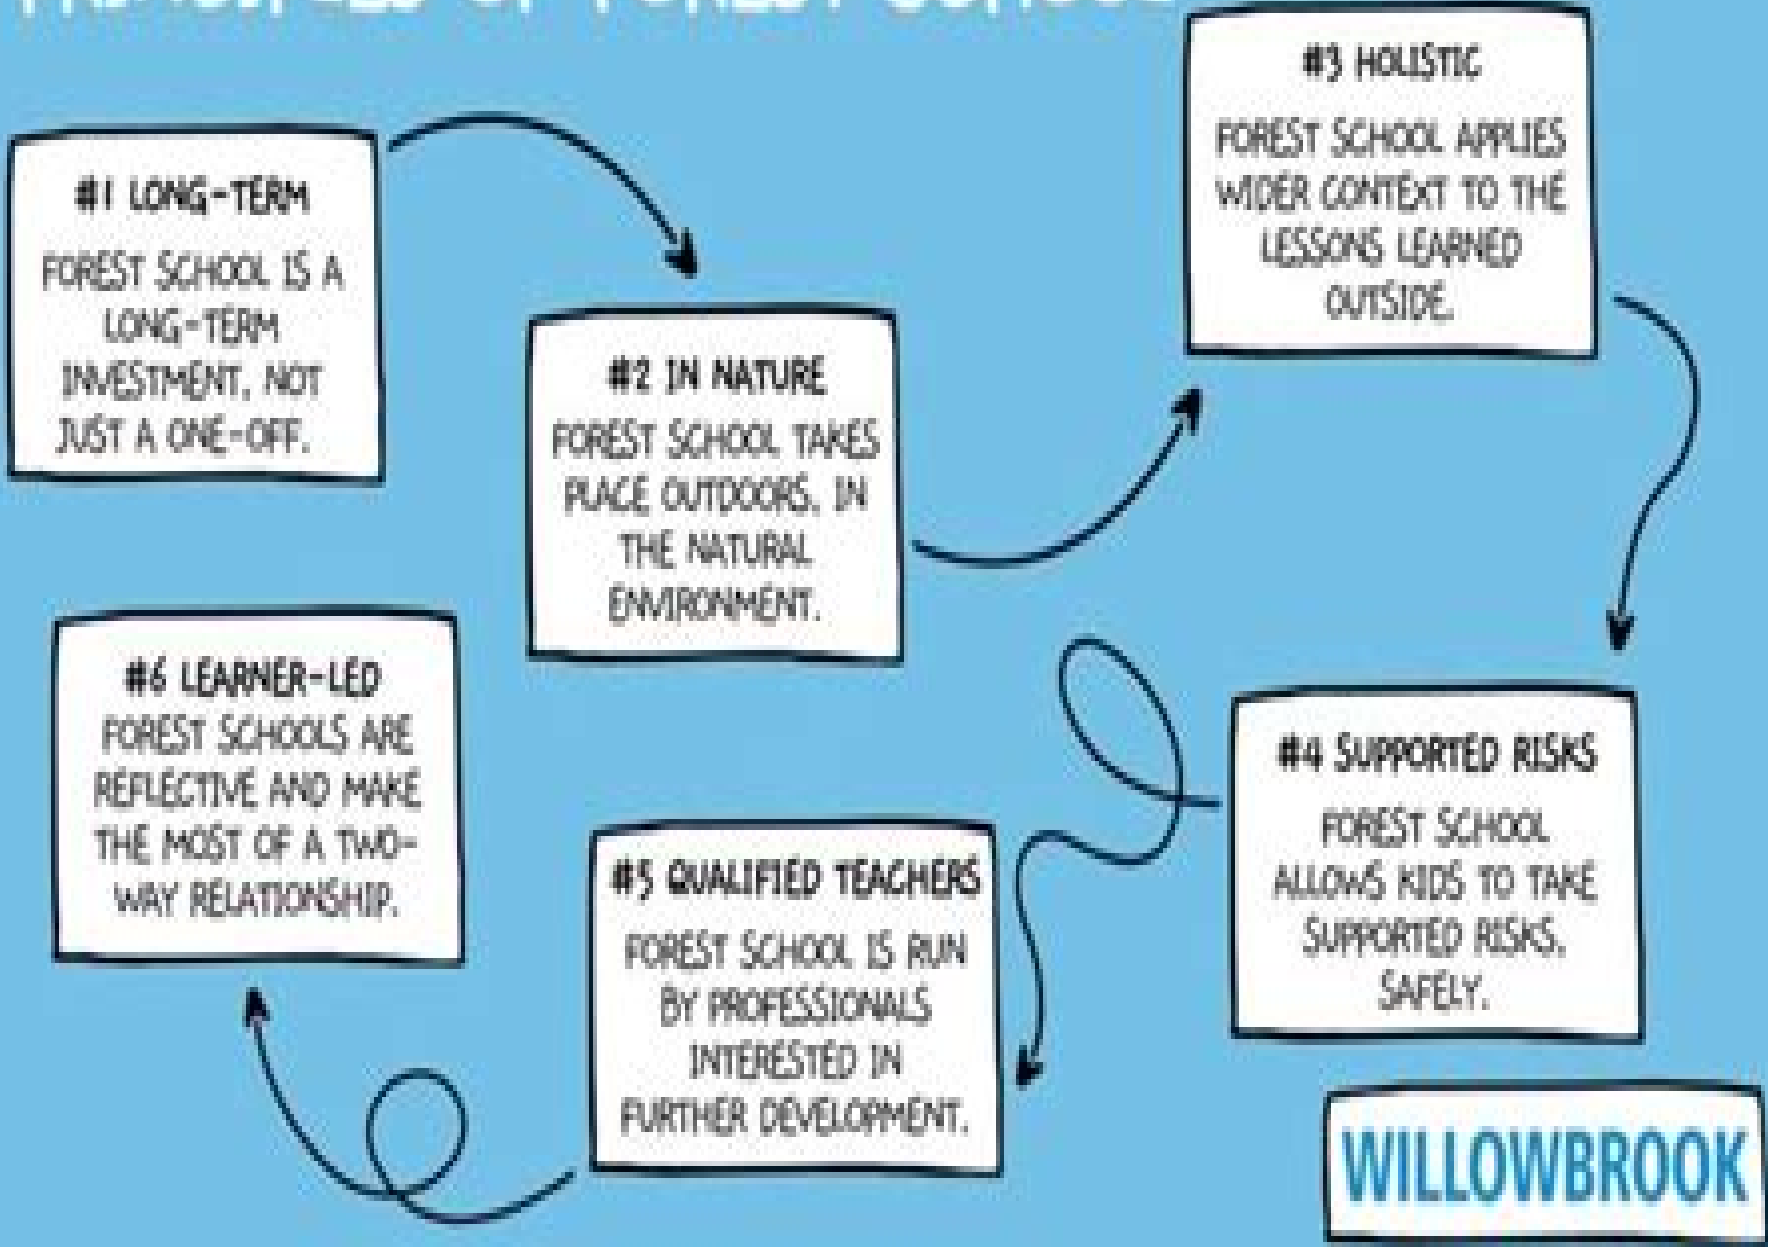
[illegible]

#1 LONG-TERM
FOREST SCHOOL IS A LONG-TERM INVESTMENT, NOT JUST A ONE-OFF.

#2 IN NATURE
FOREST SCHOOL TAKES PLACE OUTDOORS, IN THE NATURAL ENVIRONMENT.

#3 HOLISTIC
FOREST SCHOOL APPLIES WIDER CONTEXT TO THE LESSONS LEARNED OUTSIDE.

#4 SUPPORTED RISKS
FOREST SCHOOL ALLOWS KIDS TO TAKE SUPPORTED RISKS. SAFELY.

#5 QUALIFIED TEACHERS
FOREST SCHOOL IS RUN BY PROFESSIONALS INTERESTED IN FURTHER DEVELOPMENT.

#6 LEARNER-LED
FOREST SCHOOLS ARE REFLECTIVE AND MAKE THE MOST OF A TWO-WAY RELATIONSHIP.

WILLOWBROOK